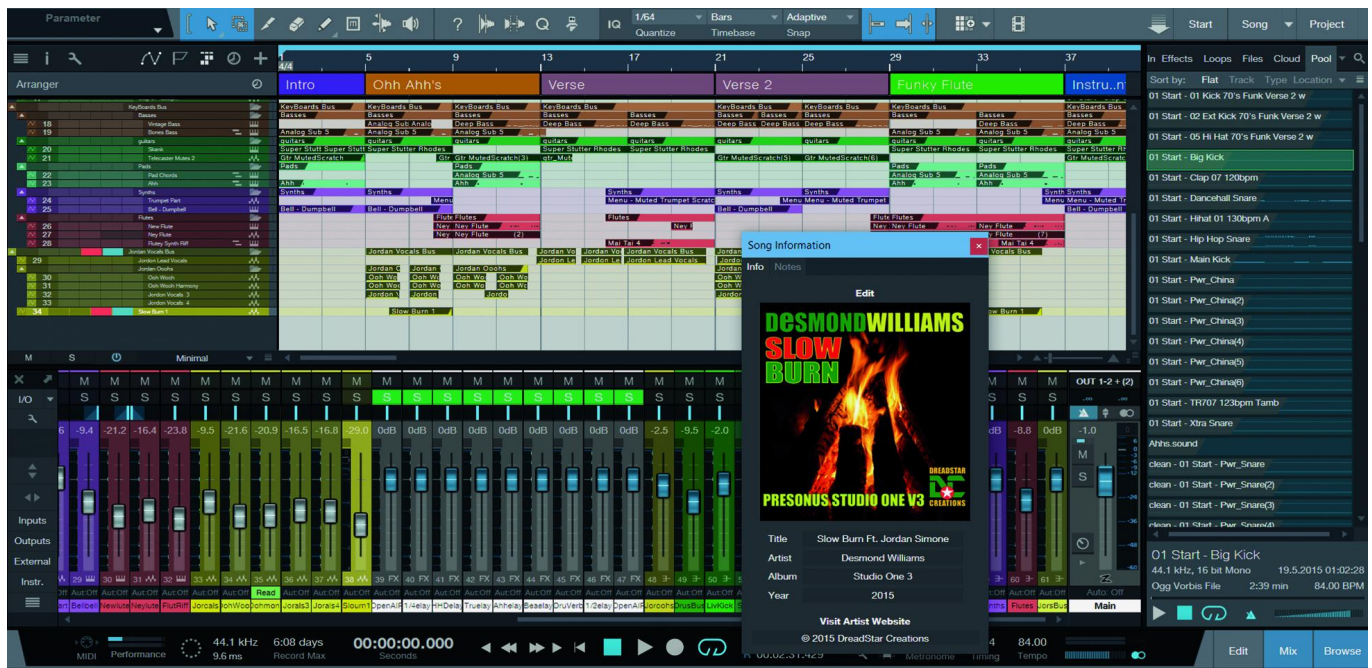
Parameter

IQ 1/64 Quantize Bars Timebase Adaptive Snap

Start Song Project

Arranger

Intro Ohh Ahh's Verse Verse 2 Funky Flute Instru..n

KeyBoards Bus
Basses
18 Vintage Bass
19 Bones Bass
guitars
20 Skank
21 Telecaster Mutes 2
Pads
22 Pad Chords
23 Ahh
Synths
24 Trumpet Part
25 Bell - Dumpbell
Flutes
26 New Flute
27 Ney Flute
28 Flutey Synth Riff
Jordan Vocals Bus
29 Jordan Lead Vocals
Jordan Ooohs
30 Ooh Wooh
31 Ooh Wooh Harmony
32 Jordon Vocals 3
33 Jordon Vocals 4
34 Slow Burn 1

In Effects Loops Files Cloud Pool

Sort by: Flat Track Type Location

01 Start - 01 Kick 70's Funk Verse 2 w
01 Start - 02 Ext Kick 70's Funk Verse 2 w
01 Start - 05 Hi Hat 70's Funk Verse 2 w
01 Start - Big Kick
01 Start - Clap 07 120bpm
01 Start - Dancehall Snare
01 Start - Hihat 01 130bpm A
01 Start - Hip Hop Snare
01 Start - Main Kick
01 Start - Pwr_China
01 Start - Pwr_China(2)
01 Start - Pwr_China(3)
01 Start - Pwr_China(4)
01 Start - Pwr_China(5)
01 Start - Pwr_China(6)
01 Start - TR707 123bpm Tamb
01 Start - Xtra Snare
Ahhs.sound
clean - 01 Start - Pwr_Snare
clean - 01 Start - Pwr_Snare(2)
clean - 01 Start - Pwr_Snare(3)

01 Start - Big Kick
44.1 kHz, 16 bit Mono 19.5.2015 01:02:28
Ogg Vorbis File 2:39 min 84.00 BPM

Song Information
Info Notes
Edit
DESMOND WILLIAMS
SLOW BURN
DREADSTAR CREATIONS
PRESONUS STUDIO ONE V3

| Title | Slow Burn Ft. Jordan Simone |
|---|---|
| Artist | Desmond Williams |
| Album | Studio One 3 |
| Year | 2015 |

Visit Artist Website
© 2015 DreadStar Creations

M S Minimal
I/O
Inputs
Outputs
External
Instr.
OUT 1-2 + (2)
Main

-9.4 -21.2 -16.4 -23.8 -9.5 -21.6 -20.9 -16.5 -16.8 -29.0 0dB 0dB 0dB 0dB 0dB 0dB 0dB 0dB 0dB -2.5 -9.5 -2.0 -8.8 0dB -1.0

Read

44.1 kHz 9.6 ms 6:08 days Record Max 00:00:00.000 Seconds 84.00 Tempo Metronome Timing

MIDI Performance

Edit Mix Browse